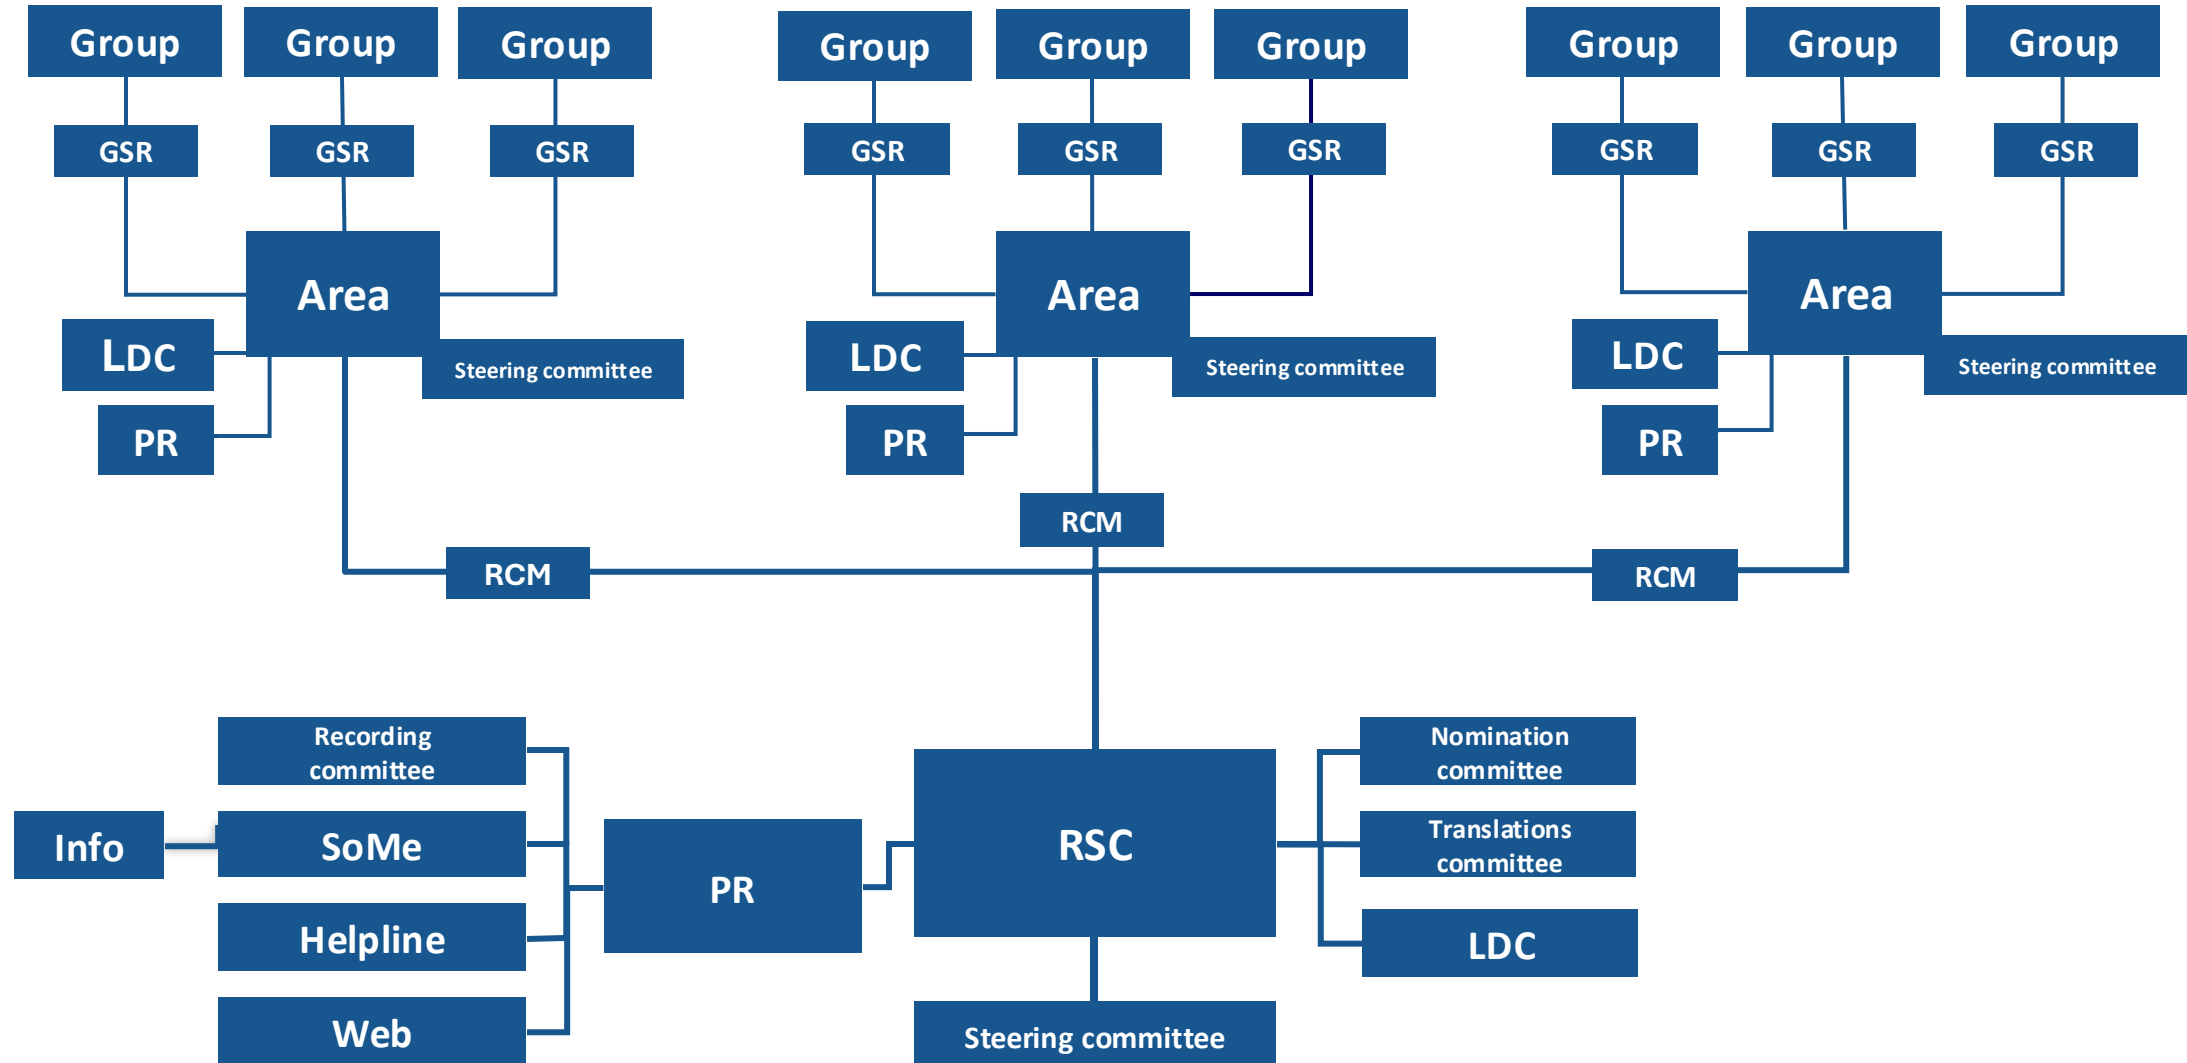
Group Group Group

GSR GSR GSR

Area

LDC

PR

Steering committee

Group Group Group

GSR GSR GSR

Area

LDC

PR

Steering committee

Group Group Group

GSR GSR GSR

Area

LDC

PR

Steering committee

RCM

RCM

RCM

Recording committee

Info

SoMe

Helpline

Web

PR

RSC

Steering committee

Nomination committee

Translations committee

LDC